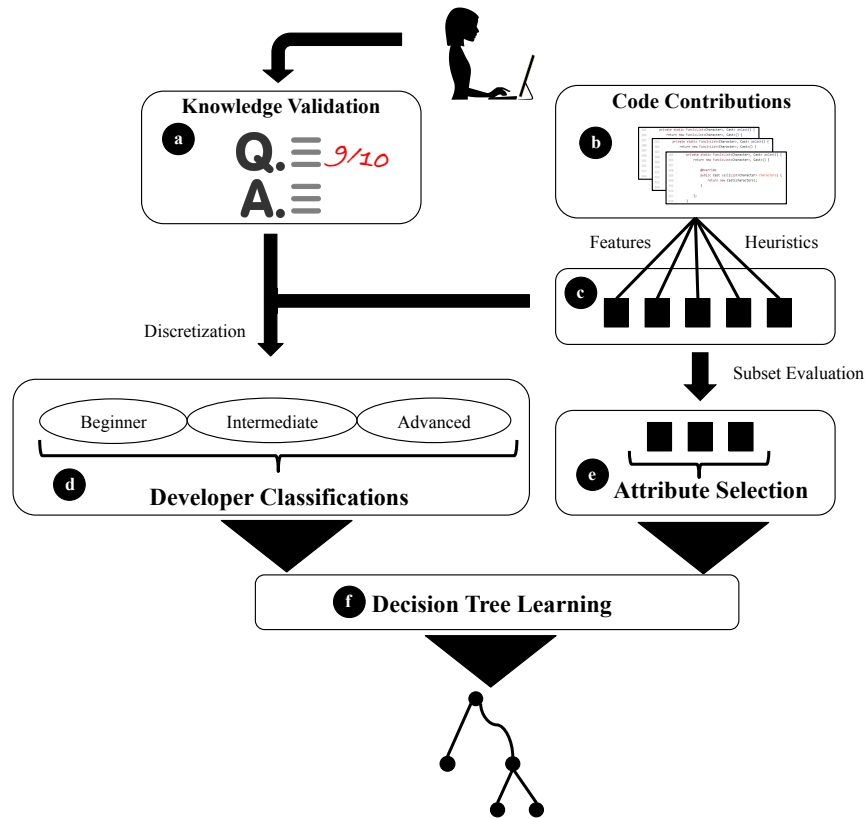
Knowledge Validation

a

Q.

9/10

A.

Code Contributions

b

Features

Heuristics

c

Discretization

Subset Evaluation

Beginner

Intermediate

Advanced

d

Developer Classifications

e

Attribute Selection

f

Decision Tree Learning